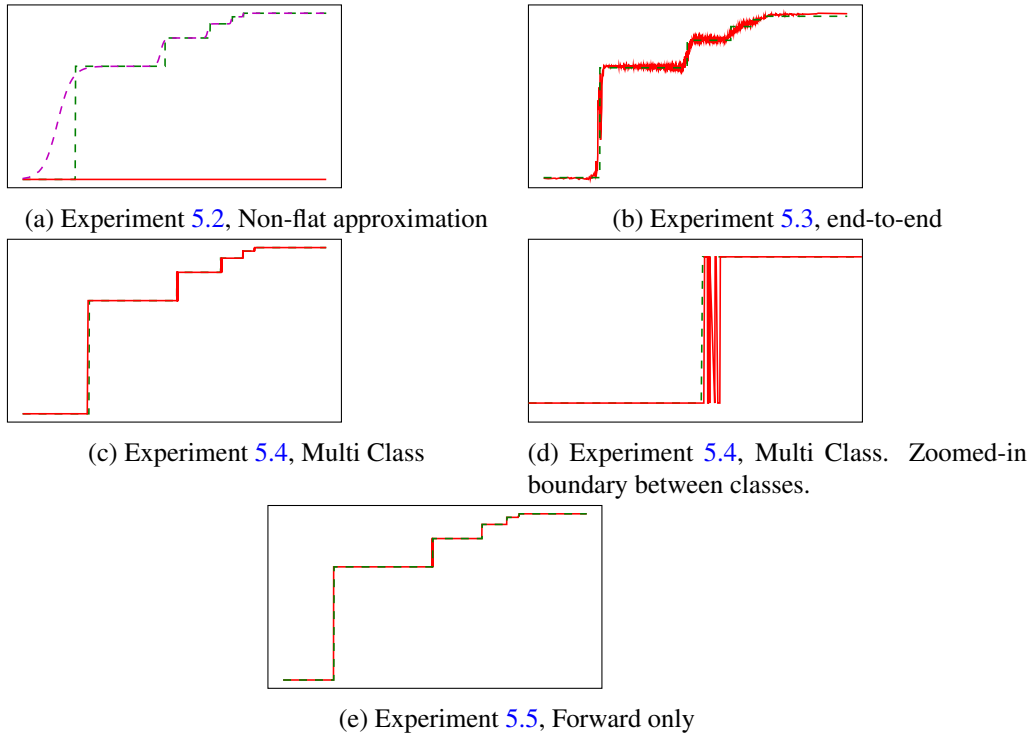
(a) Experiment 5.2, Non-flat approximation

(b) Experiment 5.3, end-to-end

(c) Experiment 5.4, Multi Class

(d) Experiment 5.4, Multi Class. Zoomed-in boundary between classes.

(e) Experiment 5.5, Forward only